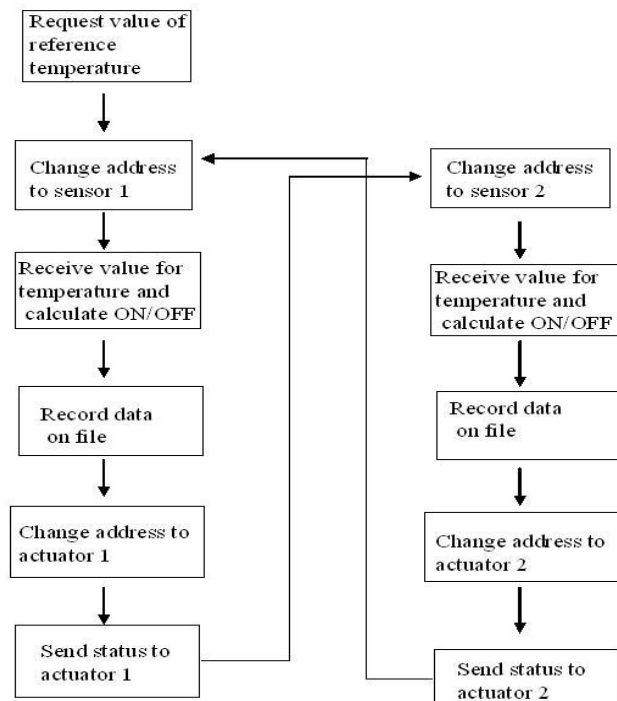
Request value of reference temperature

Change address to sensor 1

Receive value for temperature and calculate ON/OFF

Record data on file

Change address to actuator 1

Send status to actuator 1

Change address to sensor 2

Receive value for temperature and calculate ON/OFF

Record data on file

Change address to actuator 2

Send status to actuator 2